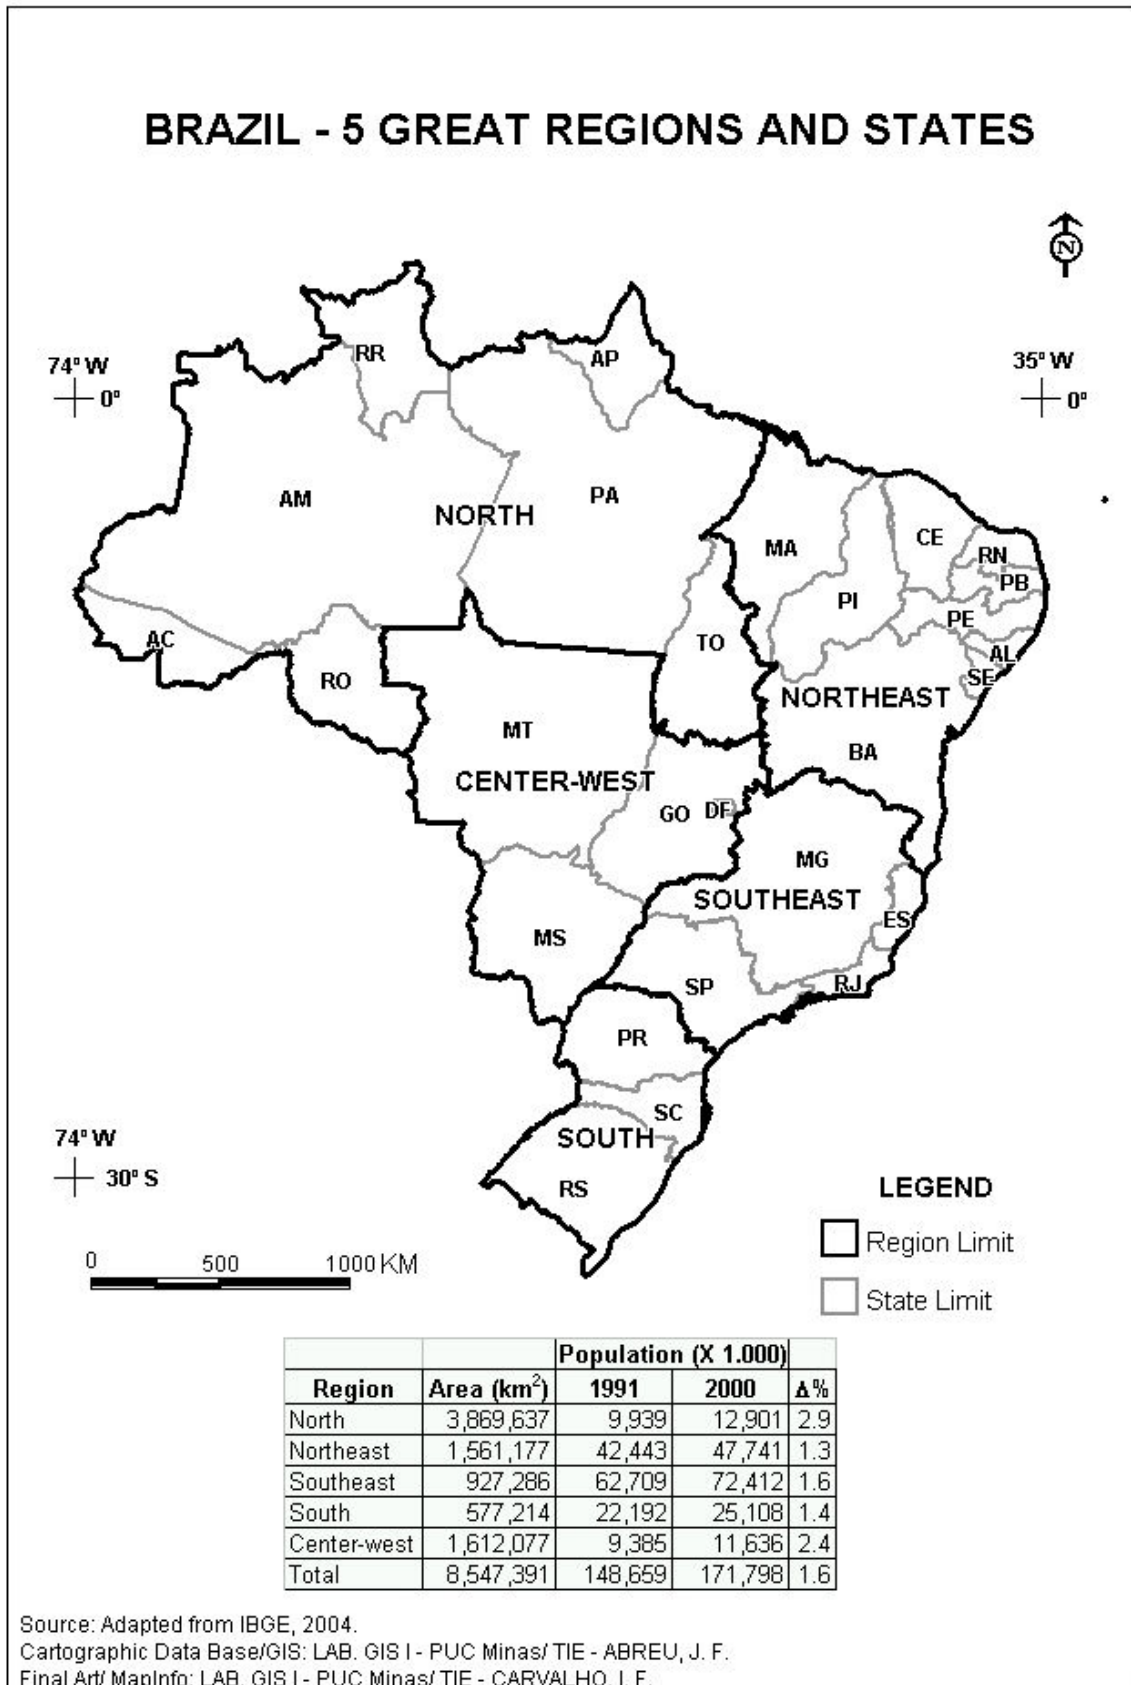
BRAZIL - 5 GREAT REGIONS AND STATES

N

74° W
0°

35° W
0°

RR
AP
AM
NORTH
PA
MA
CE
RN
PB
PI
PE
AL
SE
AC
TO
RO
NORTHEAST
MT
BA
CENTER-WEST
GO
DF
MG
SOUTHEAST
ES
MS
SP
RJ
PR
SC
SOUTH
RS

74° W
30° S

0 500 1000 KM

LEGEND
Region Limit
State Limit

| | | Population (X 1.000) | | |
|---|---|---|---|---|
| Region | Area (km$^2$) | 1991 | 2000 | Δ% |
| North | 3,869,637 | 9,939 | 12,901 | 2.9 |
| Northeast | 1,561,177 | 42,443 | 47,741 | 1.3 |
| Southeast | 927,286 | 62,709 | 72,412 | 1.6 |
| South | 577,214 | 22,192 | 25,108 | 1.4 |
| Center-west | 1,612,077 | 9,385 | 11,636 | 2.4 |
| Total | 8,547,391 | 148,659 | 171,798 | 1.6 |

Source: Adapted from IBGE, 2004.
Cartographic Data Base/GIS: LAB. GIS I - PUC Minas/ TIE - ABREU, J. F.
Final Art/ MapInfo: LAB. GIS I - PUC Minas/ TIE - CARVALHO, L.F.